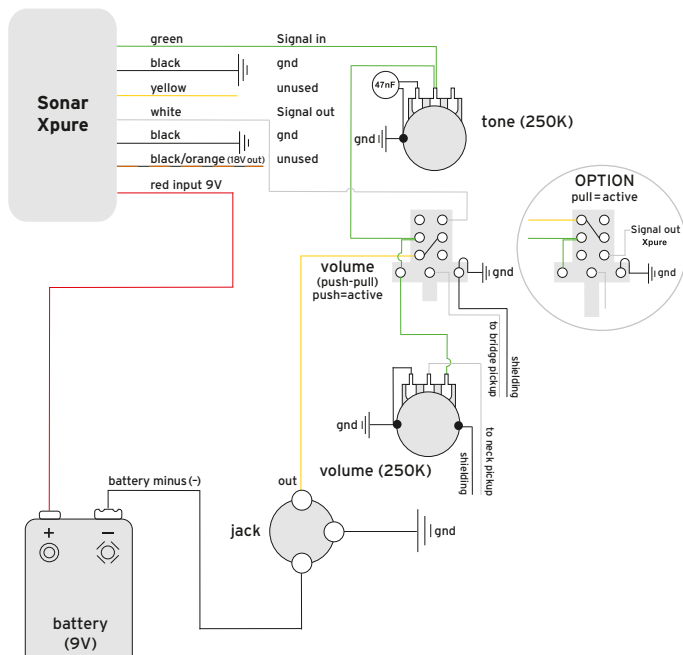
Sonar Xpure

green
black
yellow
white
black
black/orange (18V out)
red input 9V

Signal in
gnd
unused
Signal out
gnd
unused

47nF
gnd
tone (250K)

volume
(push-pull)
push=active
gnd

OPTION
pull=active
Signal out
Xpure
gnd

to bridge pickup
shielding

gnd
volume (250K)
to neck pickup
shielding

battery minus (–)
+
–
battery
(9V)

out
jack
gnd